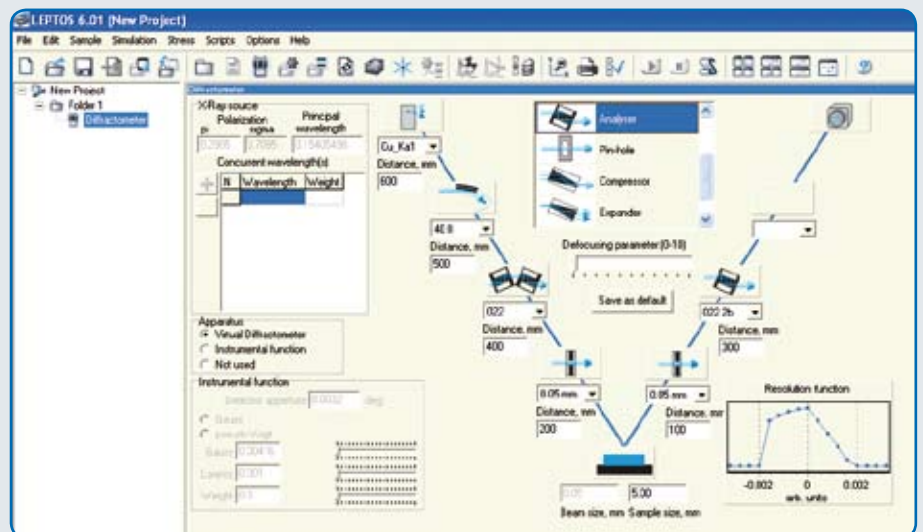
LEPTOS 6.01 (New Project)

File Edit Sample Simulation Stress Scripts Options Help

New Project
Folder 1
Diffractometer

X-Ray source
Polarization
p sigma
Principal wavelength
0.2905 0.7085 1.5405406
Concurrent wavelength(s)

| N | Wavelength | Weight |
|---|---|---|
| | | |

Apparatus
Virtual Diffractometer
Instrumental function
Not used

Instrumental function
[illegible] 0.0032 deg
Gauss
pseudo-Voigt
Gauss 0.0416
Lorentz 0.001
Weight 0.5

Cu_Ka1
Distance, mm
600

40.8
Distance, mm
500

022
Distance, mm
400

0.05 mm
Distance, mm
200

Analyser
Pin-hole
Compressor
Expander

Defocusing parameter (0-10)
Save as default

022 2b
Distance, mm
300

0.05 mm
Distance, mm
100

0.05 5.00
Beam size, mm Sample size, mm

Resolution function
-0.002 0 0.002
arb. units